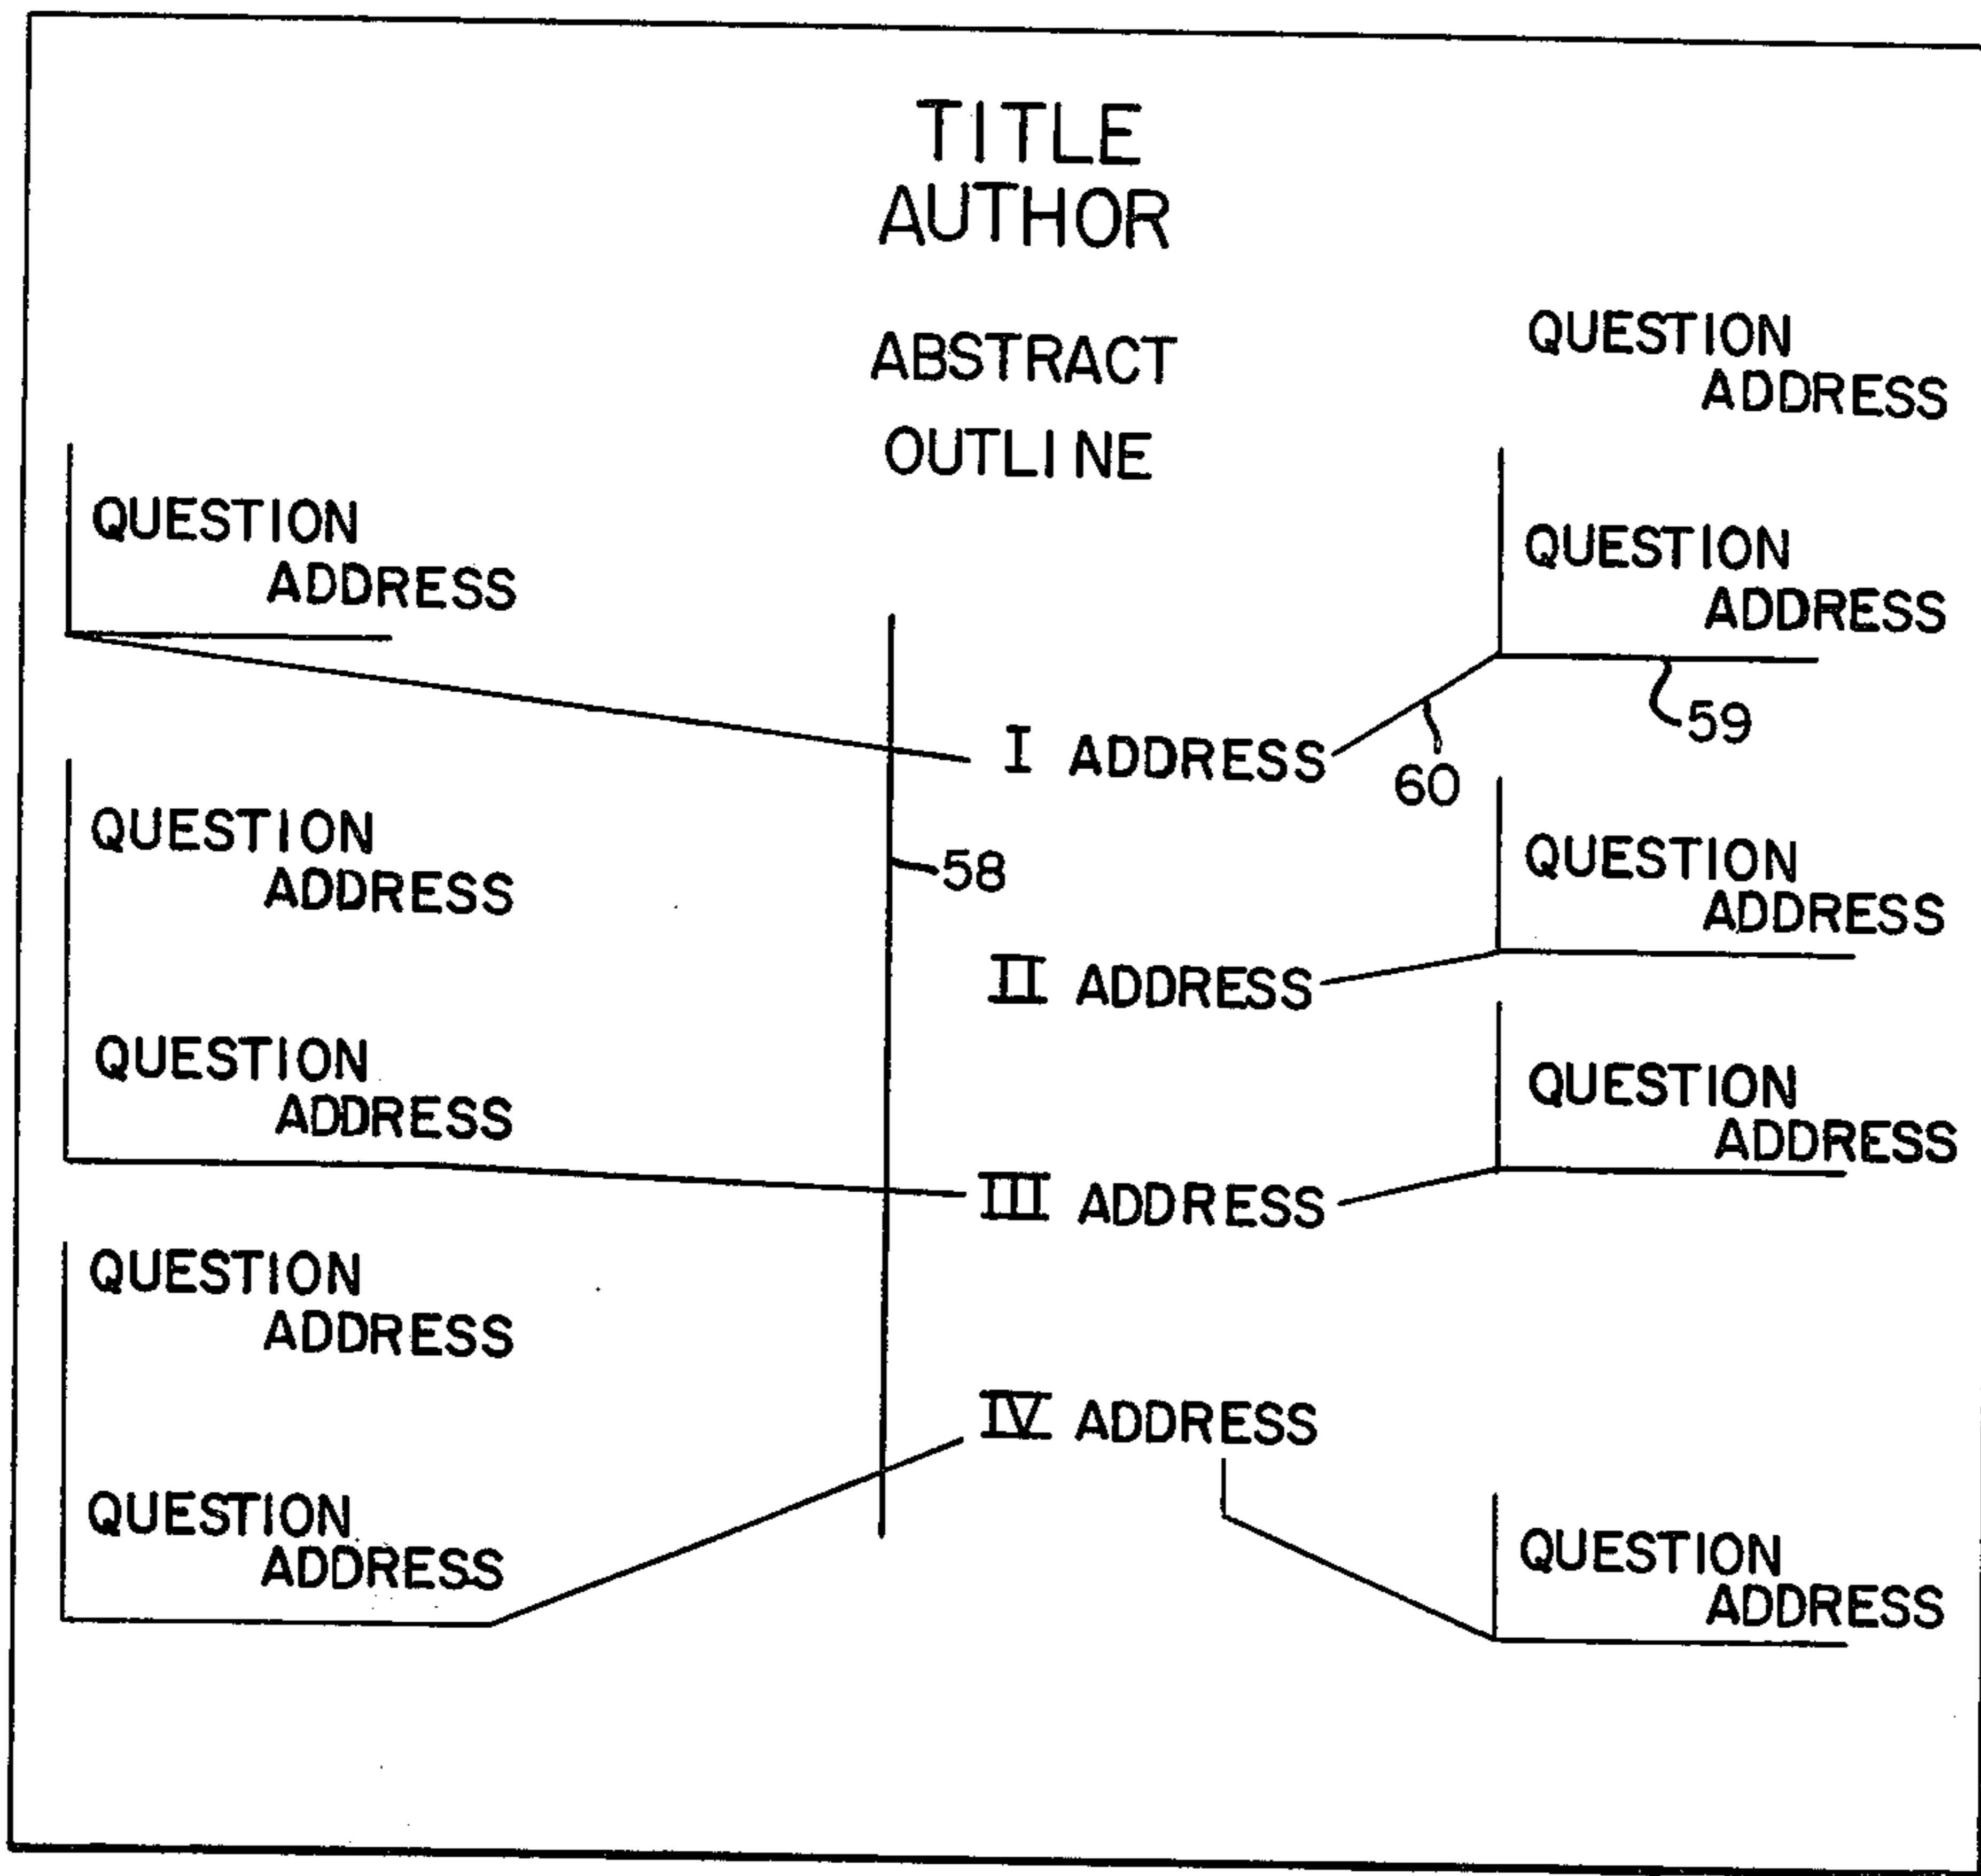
TITLE
AUTHOR

ABSTRACT

OUTLINE

QUESTION
ADDRESS

QUESTION
ADDRESS

QUESTION
ADDRESS

QUESTION
ADDRESS

QUESTION
ADDRESS

QUESTION
ADDRESS

QUESTION
ADDRESS

QUESTION
ADDRESS

QUESTION
ADDRESS

QUESTION
ADDRESS

59

60

58

I ADDRESS

II ADDRESS

III ADDRESS

IV ADDRESS